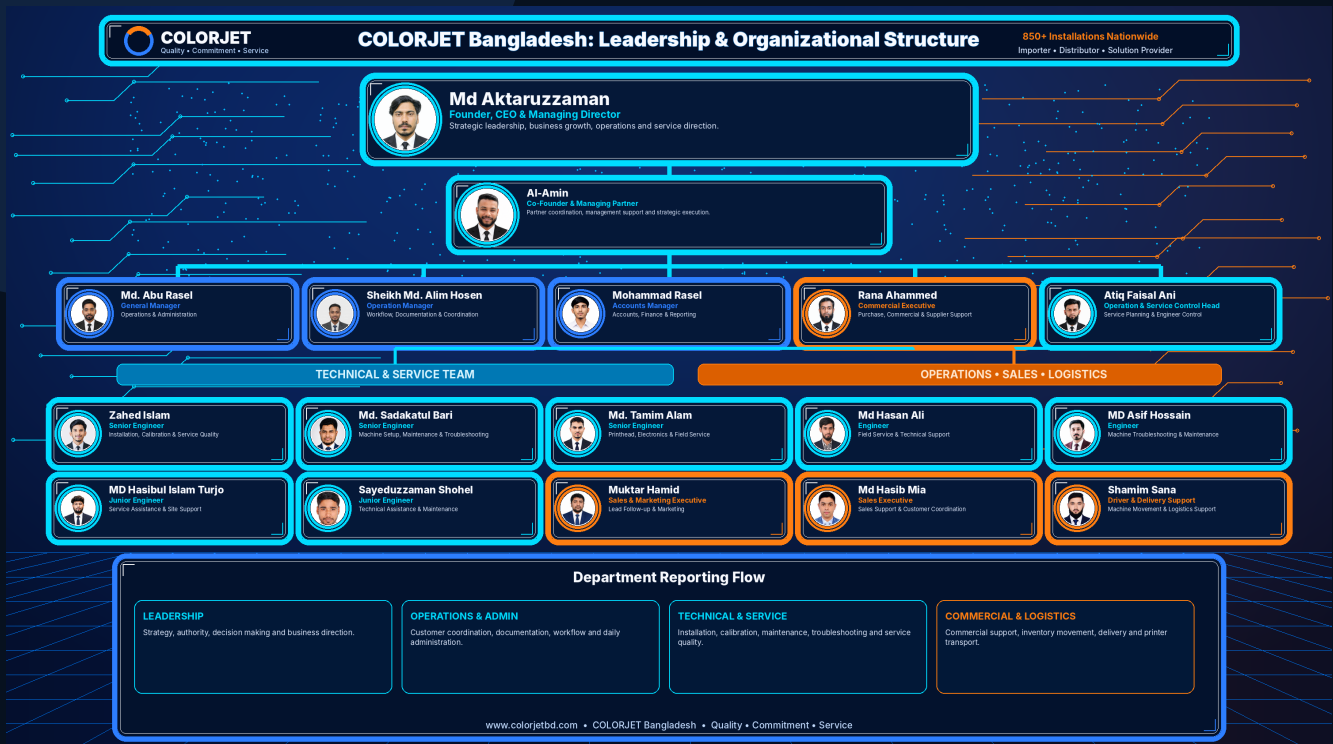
COLORJET
Quality • Commitment • Service

COLORJET Bangladesh: Leadership & Organizational Structure

850+ Installations Nationwide
Importer • Distributor • Solution Provider

Md Aktaruzzaman
Founder, CEO & Managing Director
Strategic leadership, business growth, operations and service direction.

Al-Amin
Co-Founder & Managing Partner
Partner coordination, management support and strategic execution.

Md. Abu Rasel
General Manager
Operations & Administration

Sheikh Md. Alim Hosen
Operation Manager
Workflow, Documentation & Coordination

Mohammad Rasel
Accounts Manager
Accounts, Finance & Reporting

Rana Ahammed
Commercial Executive
Purchase, Commercial & Supplier Support

Atiq Faisal Ani
Operation & Service Control Head
Service Planning & Engineer Control

TECHNICAL & SERVICE TEAM

OPERATIONS • SALES • LOGISTICS

Zahed Islam
Senior Engineer
Installation, Calibration & Service Quality

Md. Sadakatul Bari
Senior Engineer
Machine Setup, Maintenance & Troubleshooting

Md. Tamim Alam
Senior Engineer
Printhead, Electronics & Field Service

Md Hasan Ali
Engineer
Field Service & Technical Support

MD Asif Hossain
Engineer
Machine Troubleshooting & Maintenance

MD Hasibul Islam Turjo
Junior Engineer
Service Assistance & Site Support

Sayeduzzaman Shohel
Junior Engineer
Technical Assistance & Maintenance

Muktar Hamid
Sales & Marketing Executive
Lead Follow-up & Marketing

Md Hasib Mia
Sales Executive
Sales Support & Customer Coordination

Shamim Sana
Driver & Delivery Support
Machine Movement & Logistics Support

Department Reporting Flow

LEADERSHIP
Strategy, authority, decision making and business direction.

OPERATIONS & ADMIN
Customer coordination, documentation, workflow and daily administration.

TECHNICAL & SERVICE
Installation, calibration, maintenance, troubleshooting and service quality.

COMMERCIAL & LOGISTICS
Commercial support, inventory movement, delivery and printer transport.

www.colorjetbd.com • COLORJET Bangladesh • Quality • Commitment • Service